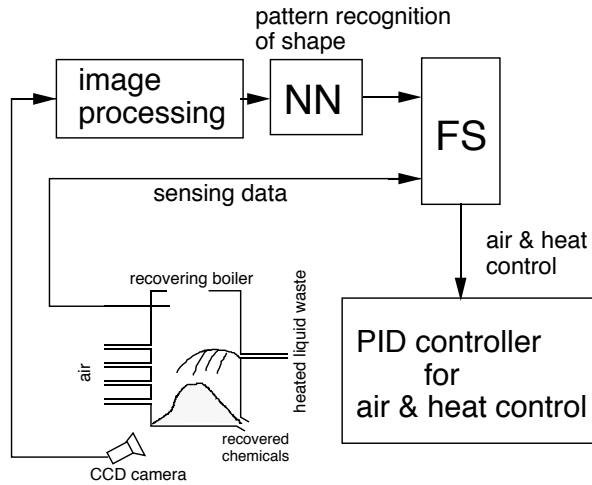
pattern recognition of shape

image processing

NN

FS

sensing data

air & heat control

recovering boiler

heated liquid waste

air

PID controller for air & heat control

recovered chemicals

CCD camera